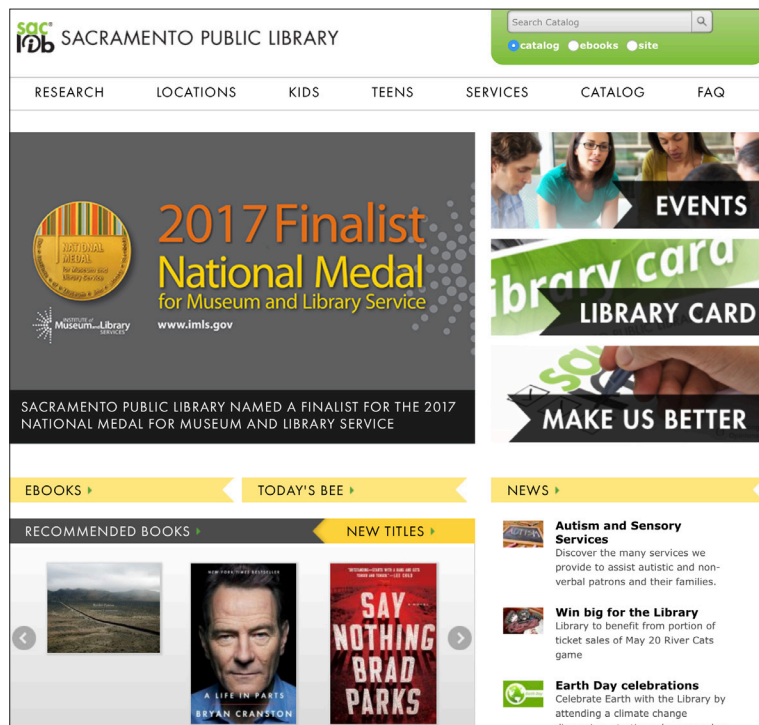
sac lib SACRAMENTO PUBLIC LIBRARY

Search Catalog

catalog ebooks site

RESEARCH LOCATIONS KIDS TEENS SERVICES CATALOG FAQ

NATIONAL MEDAL for Museum and Library Service

2017 Finalist National Medal for Museum and Library Service

INSTITUTE of Museum and Library SERVICES

www.imls.gov

SACRAMENTO PUBLIC LIBRARY NAMED A FINALIST FOR THE 2017 NATIONAL MEDAL FOR MUSEUM AND LIBRARY SERVICE

EVENTS

library card

LIBRARY CARD

MAKE US BETTER

EBOOKS

TODAY'S BEE

NEWS

RECOMMENDED BOOKS

NEW TITLES

NEW YORK TIMES BESTSELLER

A LIFE IN PARTS

BRYAN CRANSTON

SAY NOTHING BRAD PARKS

Autism and Sensory Services
Discover the many services we provide to assist autistic and non-verbal patrons and their families.

Win big for the Library
Library to benefit from portion of ticket sales of May 20 River Cats game

Earth Day celebrations
Celebrate Earth with the Library by attending a climate change